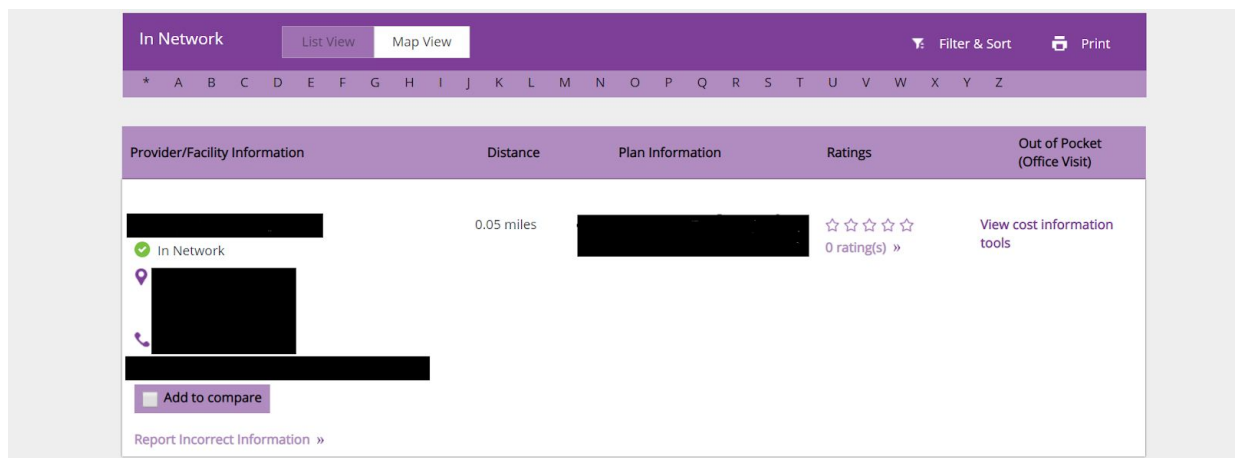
In Network

List View Map View

Filter & Sort Print

* A B C D E F G H I J K L M N O P Q R S T U V W X Y Z

| Provider/Facility Information | Distance | Plan Information | Ratings | Out of Pocket (Office Visit) |
|---|---|---|---|---|
| In Network | 0.05 miles | | ☆☆☆☆☆ 0 rating(s) » | View cost information tools |

Add to compare

Report Incorrect Information »